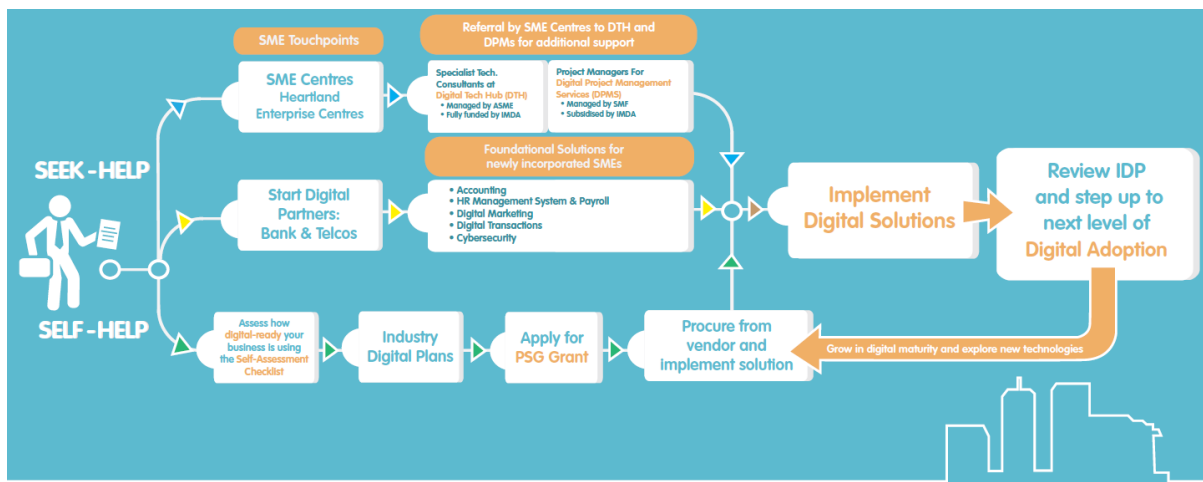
SME Touchpoints

Referral by SME Centres to DTH and DPMs for additional support

SME Centres
Heartland Enterprise Centres

Specialist Tech. Consultants at Digital Tech Hub (DTH)
• Managed by ASME
• Fully funded by IMDA

Project Managers For Digital Project Management Services (DPMS)
• Managed by SMF
• Subsidised by IMDA

Foundational Solutions for newly incorporated SMEs

SEEK-HELP

Start Digital Partners: Bank & Telcos

• Accounting
• HR Management System & Payroll
• Digital Marketing
• Digital Transactions
• Cybersecurity

Implement Digital Solutions

Review IDP and step up to next level of Digital Adoption

SELF-HELP

Assess how digital-ready your business is using the Self-Assessment Checklist

Industry Digital Plans

Apply for PSG Grant

Procure from vendor and implement solution

Grow in digital maturity and explore new technologies